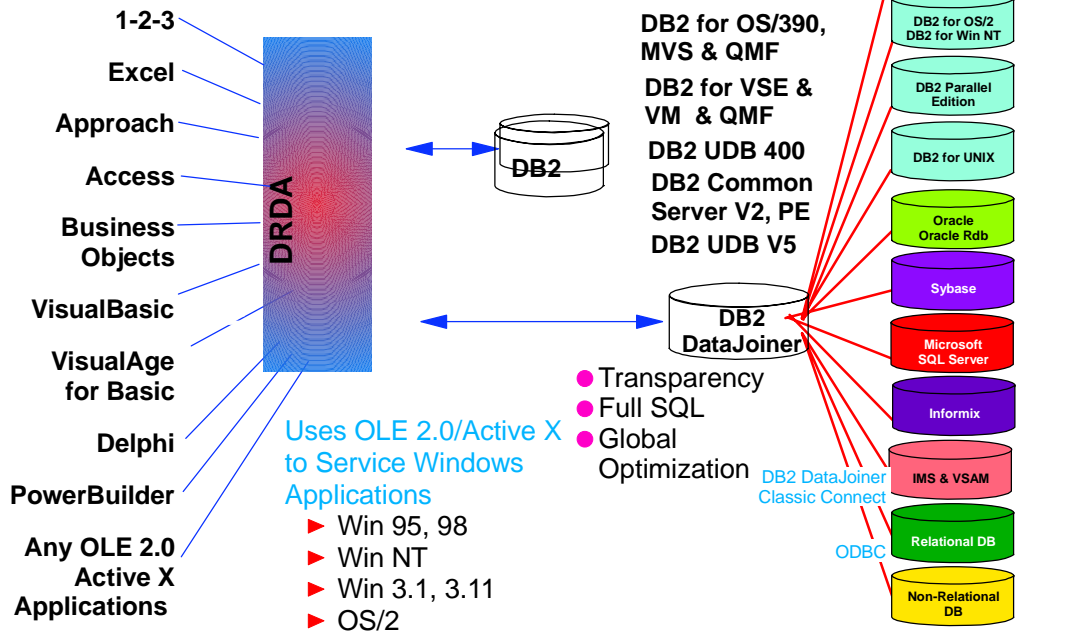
1-2-3

Excel

Approach

Access

Business Objects

VisualBasic

VisualAge for Basic

Delphi

PowerBuilder

Any OLE 2.0 Active X Applications

DRDA

DB2

DB2 for OS/390, MVS & QMF

DB2 for VSE & VM & QMF

DB2 UDB 400

DB2 Common Server V2, PE

DB2 UDB V5

DB2 DataJoiner

Transparency

Full SQL

Global Optimization

Uses OLE 2.0/Active X to Service Windows Applications

► Win 95, 98

► Win NT

► Win 3.1, 3.11

► OS/2

DB2 for OS/2 DB2 for Win NT

DB2 Parallel Edition

DB2 for UNIX

Oracle Oracle Rdb

Sybase

Microsoft SQL Server

Informix

IMS & VSAM

Relational DB

Non-Relational DB

DB2 DataJoiner Classic Connect

ODBC